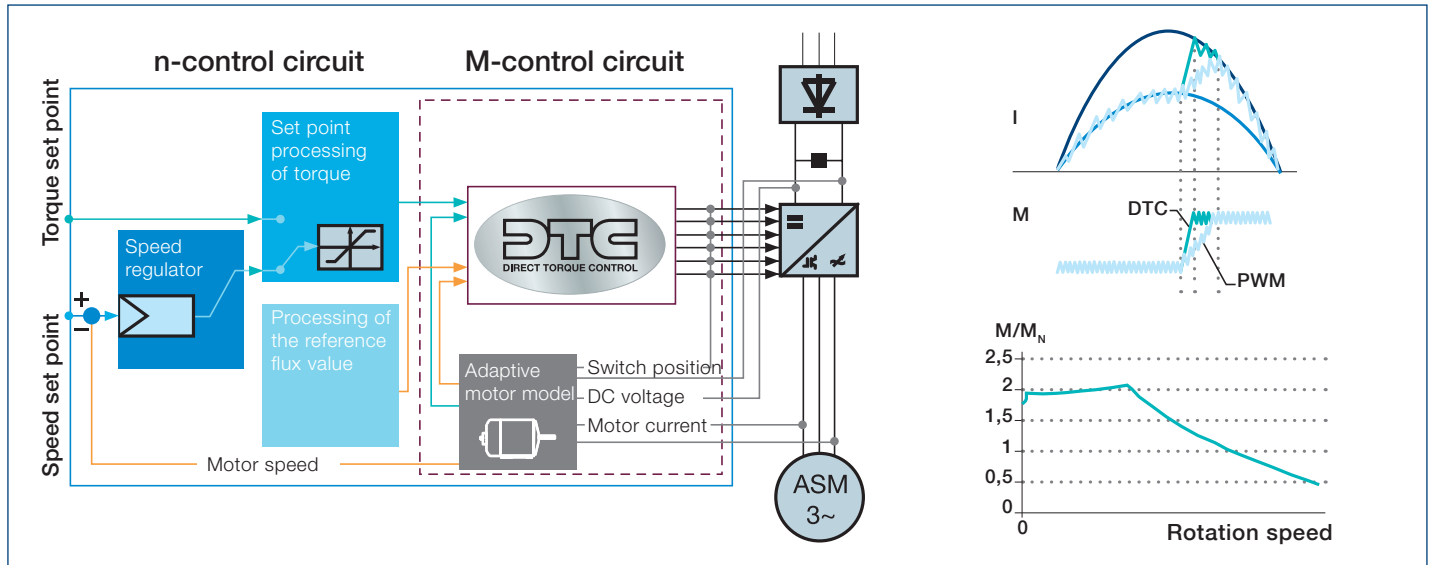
n-control circuit

M-control circuit

Torque set point

Speed set point

+

−

Set point processing of torque

Speed regulator

Processing of the reference flux value

DTC
DIRECT TORQUE CONTROL

Adaptive motor model

Switch position

DC voltage

Motor current

Motor speed

ASM
3~

I

M

DTC

PWM

$M/M_N$

2,5

2

1,5

1

0,5

0

0

Rotation speed